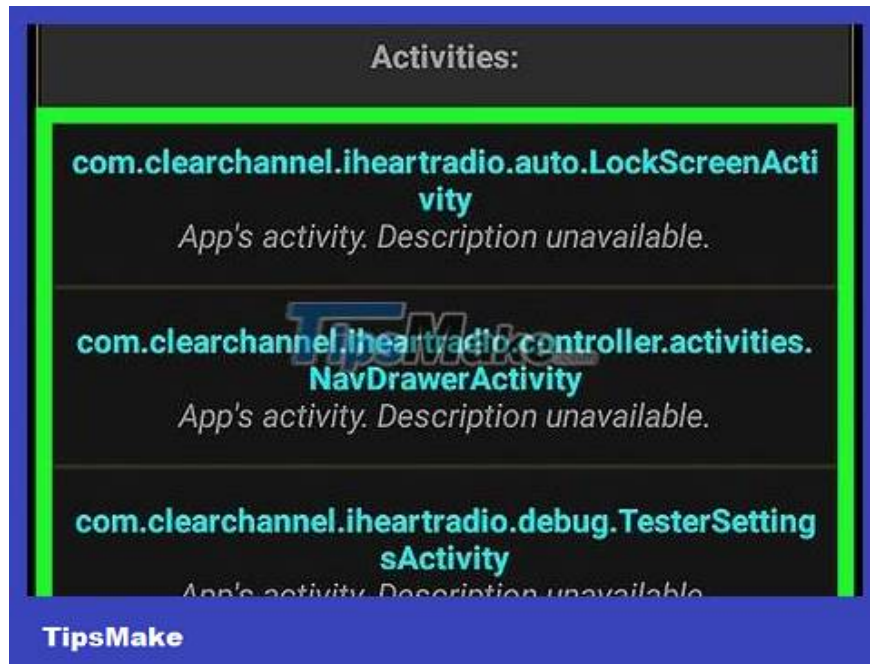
Activities:

com.clearchannel.iheartradio.auto.LockScreenActivity
App's activity. Description unavailable.

com.clearchannel.iheartradio.controller.activities.NavDrawerActivity
App's activity. Description unavailable.

com.clearchannel.iheartradio.debug.TesterSettingsActivity
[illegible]

TipsMake

TipsMake